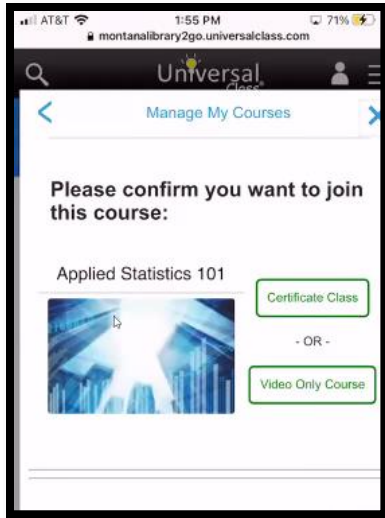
AT&T 1:55 PM 71%
montanalibrary2go.universalclass.com

Universal Class

Manage My Courses

Please confirm you want to join this course:

Applied Statistics 101

Certificate Class

- OR -

Video Only Course